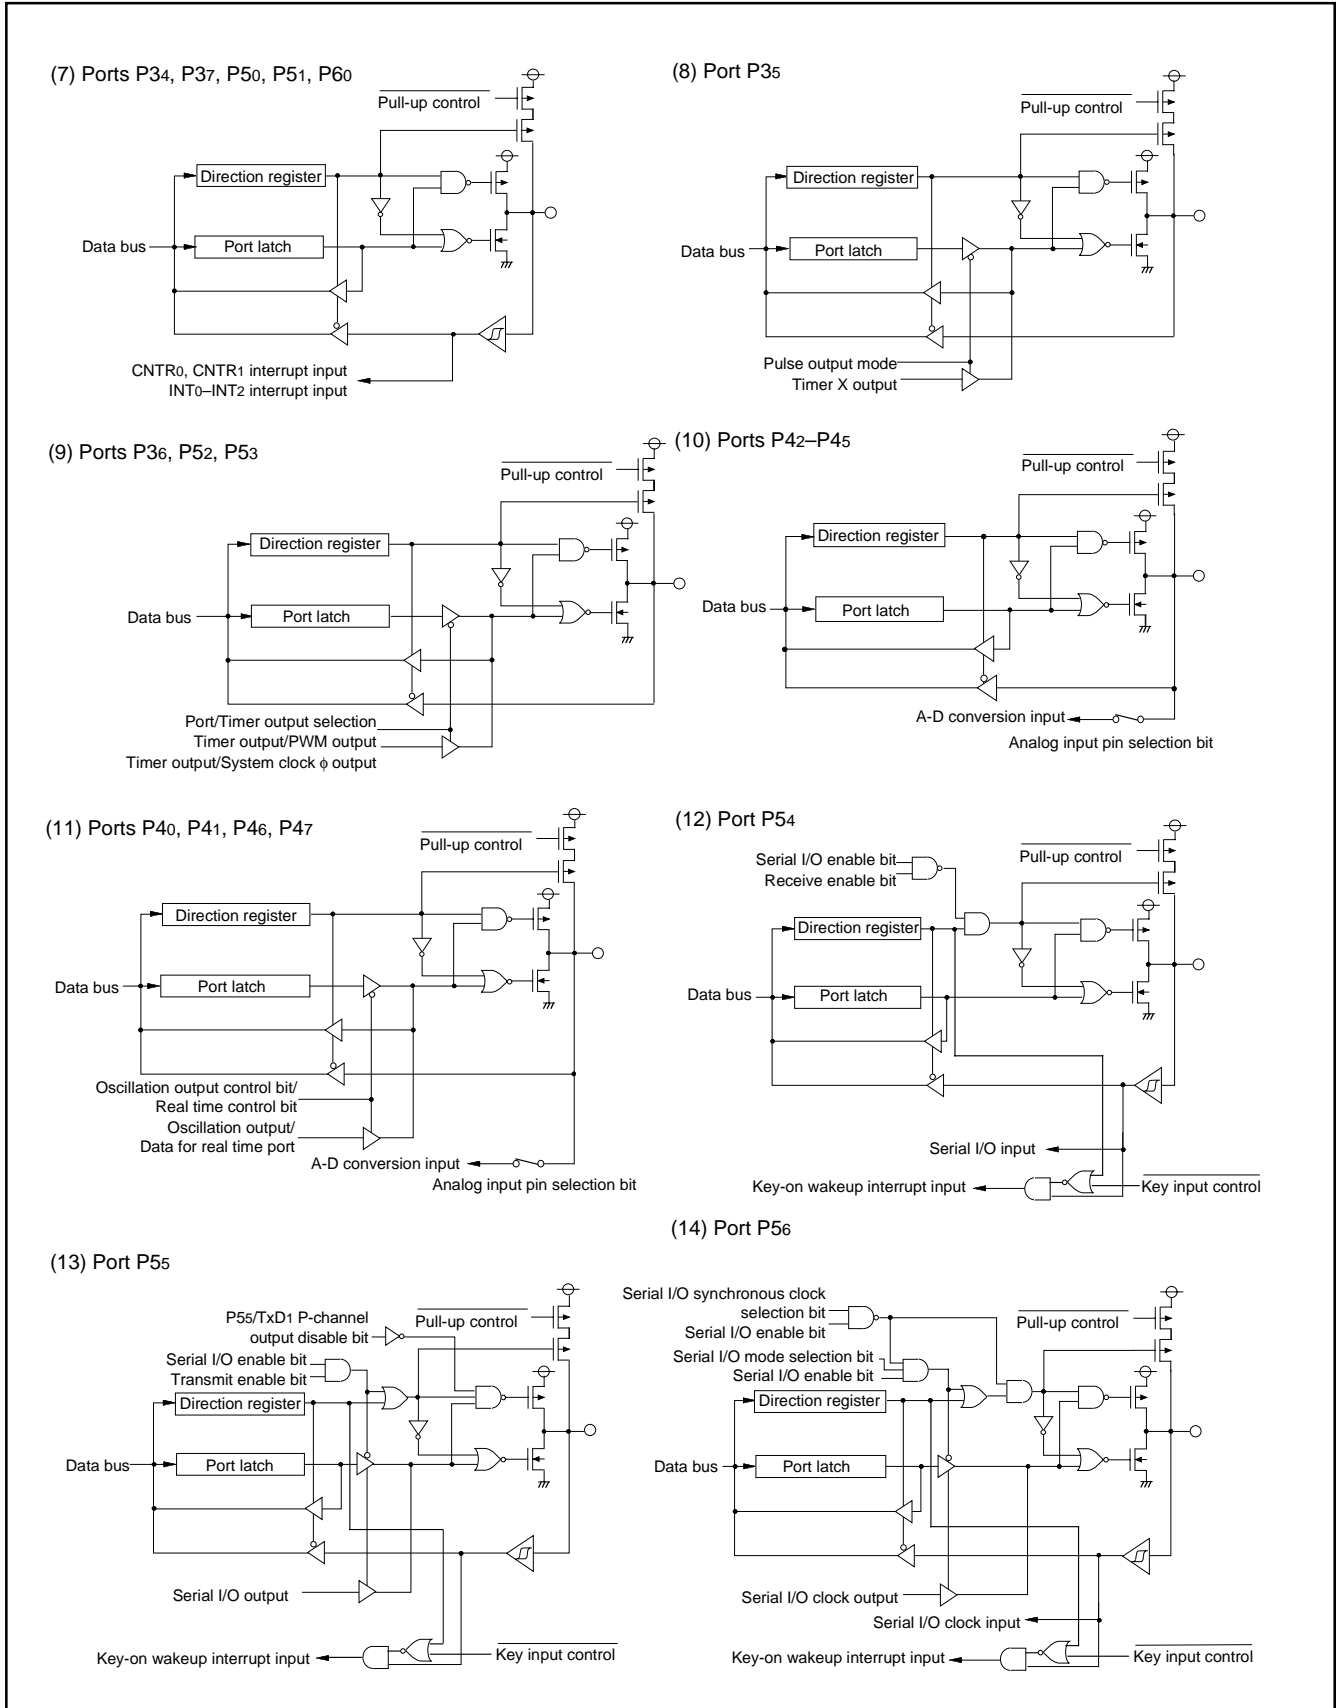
(7) Ports P3$_4$, P3$_7$, P5$_0$, P5$_1$, P6$_0$

$\overline{\text{Pull-up control}}$

Direction register

Data bus

Port latch

CNTR$_0$, CNTR$_1$ interrupt input
INT$_0$–INT$_2$ interrupt input

(8) Port P3$_5$

$\overline{\text{Pull-up control}}$

Direction register

Data bus

Port latch

Pulse output mode
Timer X output

(9) Ports P3$_6$, P5$_2$, P5$_3$

$\overline{\text{Pull-up control}}$

Direction register

Data bus

Port latch

Port/Timer output selection
Timer output/PWM output
Timer output/System clock ϕ output

(10) Ports P4$_2$–P4$_5$

$\overline{\text{Pull-up control}}$

Direction register

Data bus

Port latch

A-D conversion input

Analog input pin selection bit

(11) Ports P4$_0$, P4$_1$, P4$_6$, P4$_7$

$\overline{\text{Pull-up control}}$

Direction register

Data bus

Port latch

Oscillation output control bit/
Real time control bit
Oscillation output/
Data for real time port
A-D conversion input

Analog input pin selection bit

(12) Port P5$_4$

Serial I/O enable bit
Receive enable bit

$\overline{\text{Pull-up control}}$

Direction register

Data bus

Port latch

Serial I/O input

Key-on wakeup interrupt input

$\overline{\text{Key input control}}$

(14) Port P5$_6$

(13) Port P5$_5$

P5$_5$/TxD$_1$ P-channel
output disable bit

$\overline{\text{Pull-up control}}$

Serial I/O enable bit
Transmit enable bit

Direction register

Data bus

Port latch

Serial I/O output

Key-on wakeup interrupt input

$\overline{\text{Key input control}}$

Serial I/O synchronous clock
selection bit
Serial I/O enable bit

$\overline{\text{Pull-up control}}$

Serial I/O mode selection bit
Serial I/O enable bit

Direction register

Data bus

Port latch

Serial I/O clock output

Serial I/O clock input

Key-on wakeup interrupt input

$\overline{\text{Key input control}}$